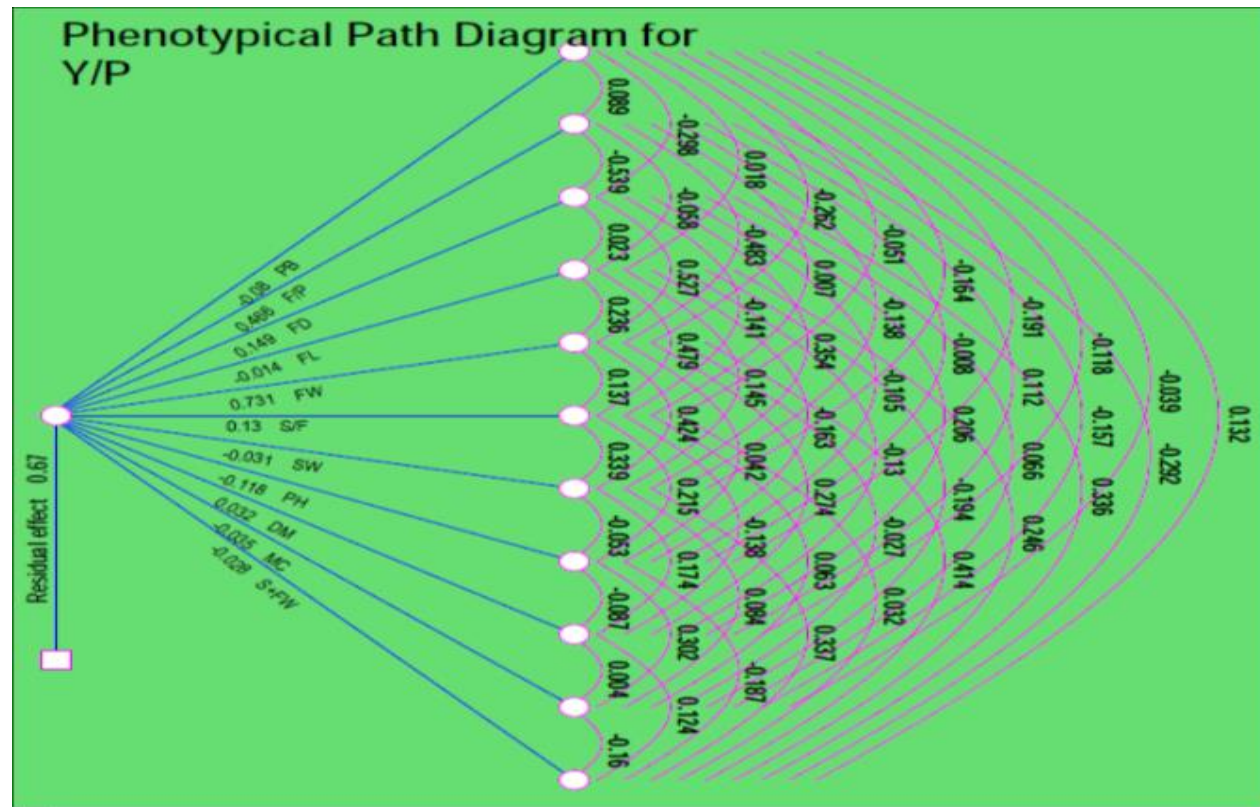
Phenotypical Path Diagram for Y/P

-0.08 PB
0.466 F/P
0.149 FD
-0.014 FL
0.731 FW
0.13 S/F
-0.031 SW
-0.118 PH
0.032 DM
-0.035 MC
-0.028 S+FW

Residual effect 0.67

0.089
-0.539
0.023
0.236
0.137
0.339
-0.053
-0.087
0.004
-0.16

-0.298
-0.058
0.527
0.479
0.424
0.215
0.174
0.302
0.124

0.018
-0.483
-0.141
0.145
0.042
-0.138
0.084
-0.187

-0.262
0.007
0.354
-0.163
0.274
0.063
0.337

-0.051
-0.138
-0.105
-0.13
-0.027
0.032

-0.164
-0.008
0.206
-0.194
0.414

-0.191
0.112
0.066
0.246

-0.118
-0.157
0.336

-0.039
-0.292

0.132